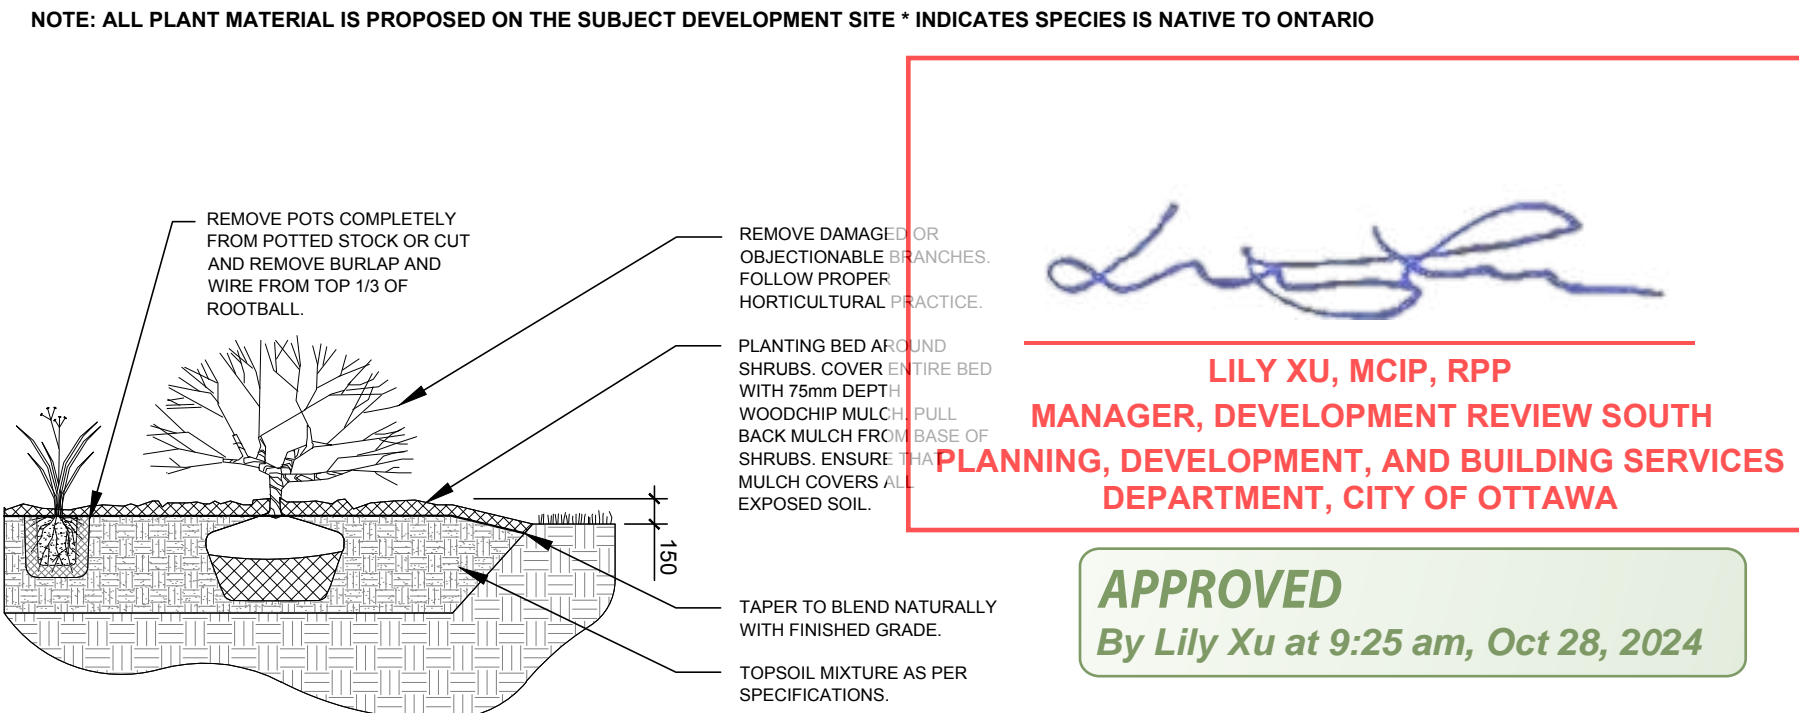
NOTE: ALL PLANT MATERIAL IS PROPOSED ON THE SUBJECT DEVELOPMENT SITE * INDICATES SPECIES IS NATIVE TO ONTARIO

REMOVE POTS COMPLETELY FROM POTTED STOCK OR CUT AND REMOVE BURLAP AND WIRE FROM TOP 1/3 OF ROOTBALL.

REMOVE DAMAGED OR OBJECTIONABLE BRANCHES. FOLLOW PROPER HORTICULTURAL PRACTICE.

PLANTING BED AROUND SHRUBS. COVER ENTIRE BED WITH 75mm DEPTH WOODCHIP MULCH. PULL BACK MULCH FROM BASE OF SHRUBS. ENSURE THAT MULCH COVERS ALL EXPOSED SOIL.

150

TAPER TO BLEND NATURALLY WITH FINISHED GRADE.

TOPSOIL MIXTURE AS PER SPECIFICATIONS.

LILY XU, MCIP, RPP
MANAGER, DEVELOPMENT REVIEW SOUTH
PLANNING, DEVELOPMENT, AND BUILDING SERVICES DEPARTMENT, CITY OF OTTAWA

APPROVED
By Lily Xu at 9:25 am, Oct 28, 2024